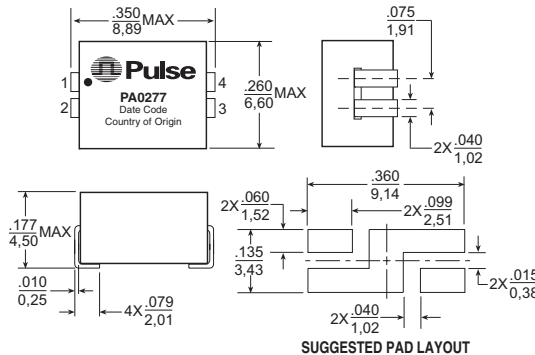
$\frac{.350}{8,89}$MAX

Pulse
PA0277
Date Code
Country of Origin

1
2
4
3

$\frac{.260}{6,60}$MAX

$\frac{.075}{1,91}$

2X$\frac{.040}{1,02}$

$\frac{.177}{4,50}$MAX

$\frac{.010}{0,25}$

4X$\frac{.079}{2,01}$

$\frac{.360}{9,14}$

2X$\frac{.060}{1,52}$

2X$\frac{.099}{2,51}$

$\frac{.135}{3,43}$

2X$\frac{.015}{0,38}$

2X$\frac{.040}{1,02}$

SUGGESTED PAD LAYOUT